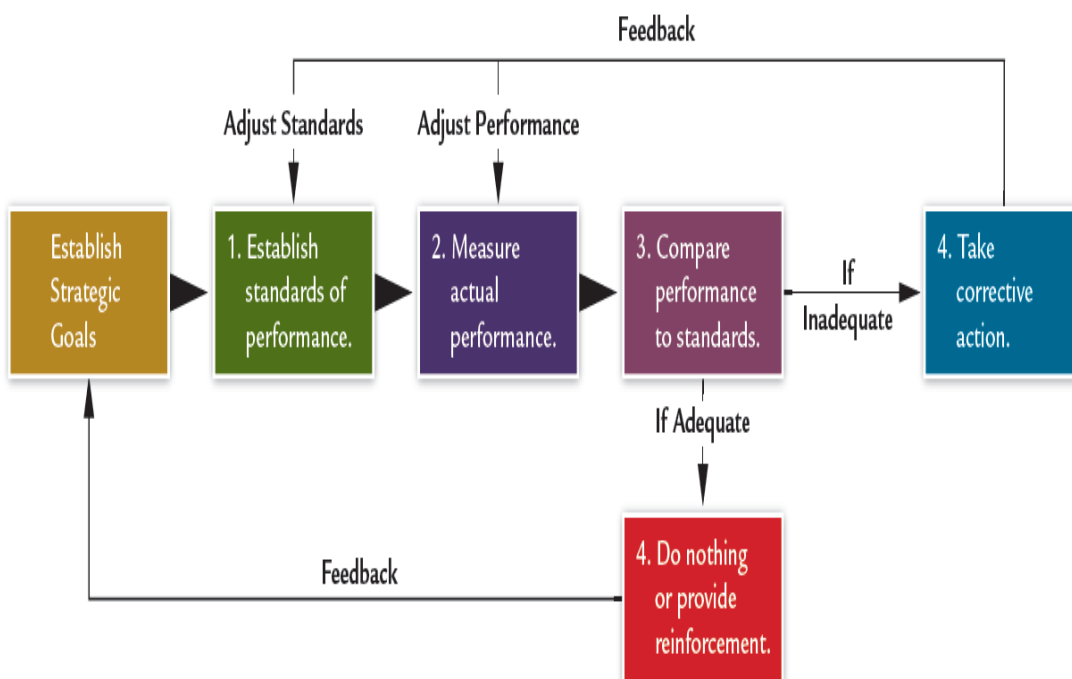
Feedback

Adjust Standards

Adjust Performance

Establish Strategic Goals

1. Establish standards of performance.

2. Measure actual performance.

3. Compare performance to standards.

If Inadequate

4. Take corrective action.

If Adequate

Feedback

4. Do nothing or provide reinforcement.